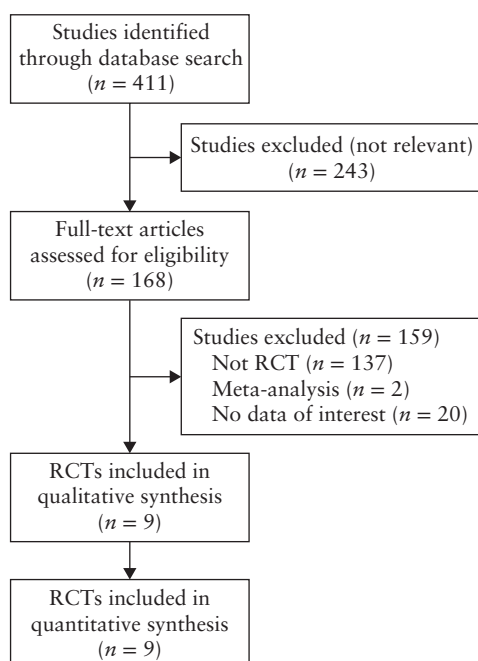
Studies identified through database search ($n = 411$)

Studies excluded (not relevant) ($n = 243$)

Full-text articles assessed for eligibility ($n = 168$)

Studies excluded ($n = 159$)
Not RCT ($n = 137$)
Meta-analysis ($n = 2$)
No data of interest ($n = 20$)

RCTs included in qualitative synthesis ($n = 9$)

RCTs included in quantitative synthesis ($n = 9$)